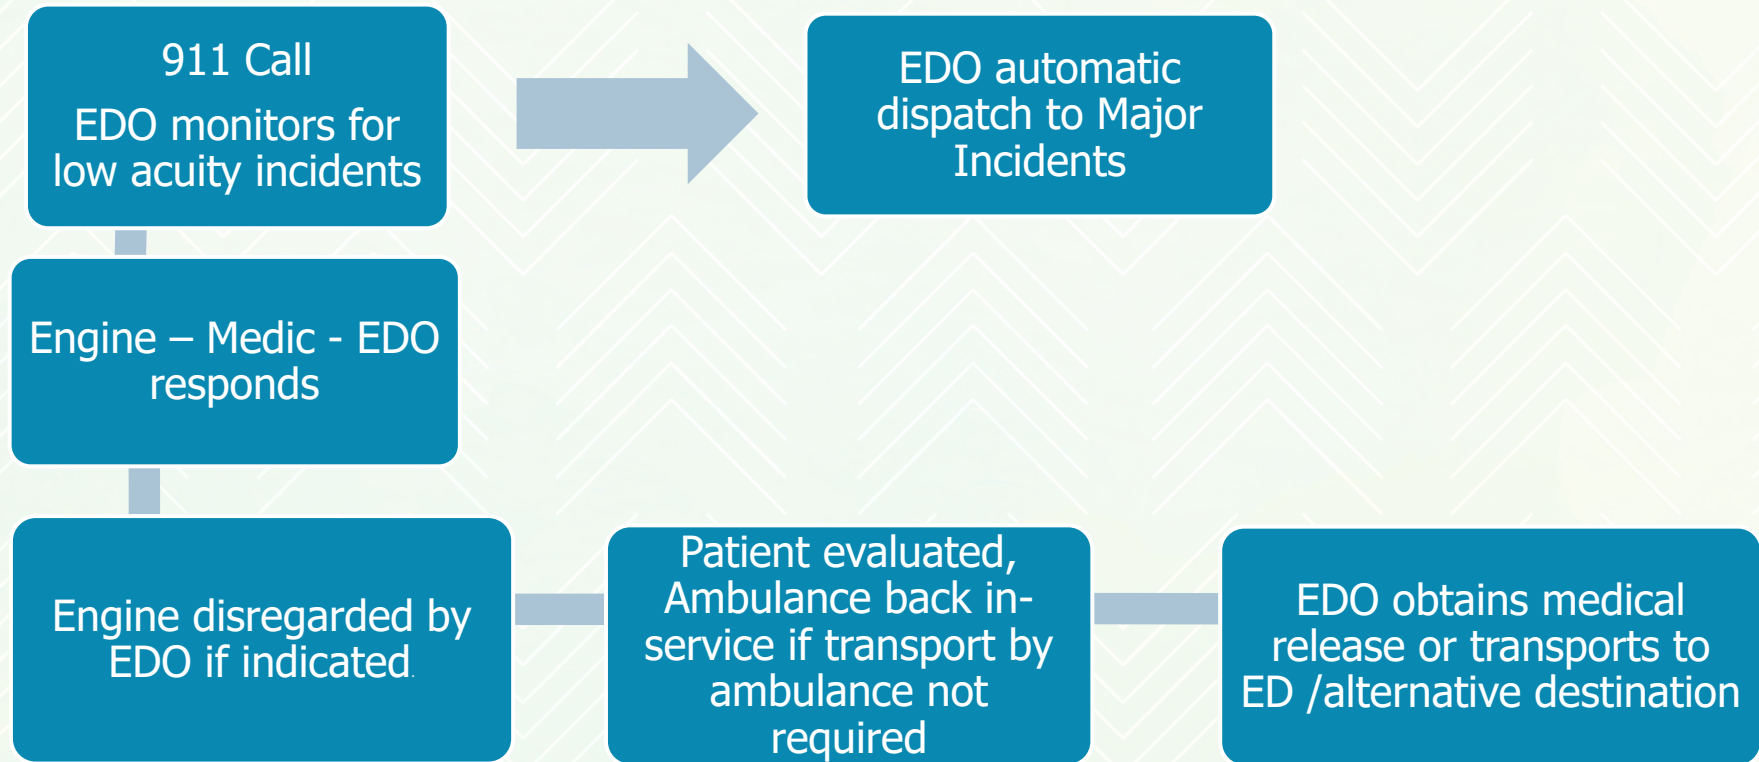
911 Call
EDO monitors for low acuity incidents

EDO automatic dispatch to Major Incidents

Engine – Medic - EDO responds

Engine disregarded by EDO if indicated.

Patient evaluated, Ambulance back in-service if transport by ambulance not required

EDO obtains medical release or transports to ED /alternative destination